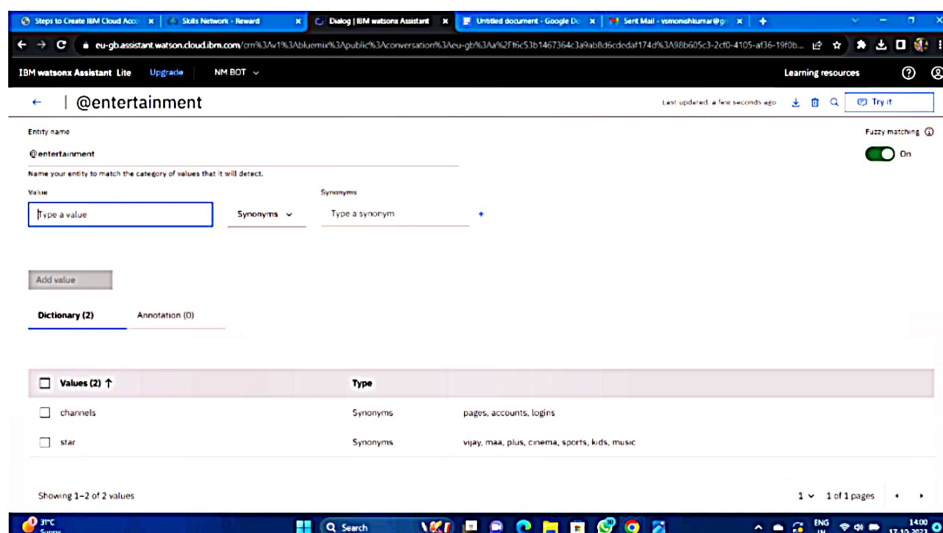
Steps to Create IBM Cloud Acc ×
Skills Network - Reward ×
Dialog | IBM watsonx Assistant ×
Untitled document - Google Do ×
Sent Mail - vsmonishkumar@g ×
+

eu-gb.assistant.watson.cloud.ibm.com/crn%3Av1%3Abluemix%3Apublic%3Aconversation%3Aeu-gb%3Aa%2Ff6c53b1467364c3a9ab8d6cdedaf174d%3A98b605c3-2cf0-4105-af36-19f0b...

IBM watsonx Assistant Lite Upgrade NM BOT

Learning resources

← @entertainment

Last updated: a few seconds ago

Try it

Entity name

Fuzzy matching

@entertainment

On

Name your entity to match the category of values that it will detect.

Value

Synonyms

Type a value

Synonyms

Type a synonym

Add value

Dictionary (2)

Annotation (0)

| Values (2) ↑ | Type | |
|---|---|---|
| channels | Synonyms | pages, accounts, logins |
| star | Synonyms | vijay, maa, plus, cinema, sports, kids, music |

Showing 1–2 of 2 values

1 of 1 pages

31°C

Search

ENG IN

14:00